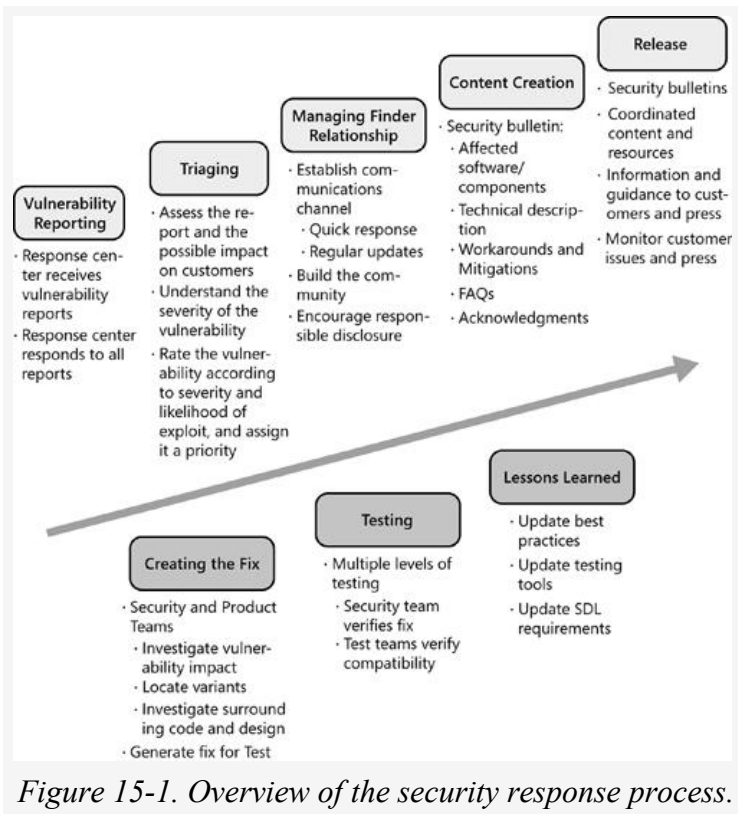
Vulnerability Reporting
· Response center receives vulnerability reports
· Response center responds to all reports

Triaging
· Assess the report and the possible impact on customers
· Understand the severity of the vulnerability
· Rate the vulnerability according to severity and likelihood of exploit, and assign it a priority

Managing Finder Relationship
· Establish communications channel
· Quick response
· Regular updates
· Build the community
· Encourage responsible disclosure

Content Creation
· Security bulletin:
· Affected software/ components
· Technical description
· Workarounds and Mitigations
· FAQs
· Acknowledgments

Release
· Security bulletins
· Coordinated content and resources
· Information and guidance to customers and press
· Monitor customer issues and press

Creating the Fix
· Security and Product Teams
· Investigate vulnerability impact
· Locate variants
· Investigate surround ing code and design
· Generate fix for Test

Testing
· Multiple levels of testing
· Security team verifies fix
· Test teams verify compatibility

Lessons Learned
· Update best practices
· Update testing tools
· Update SDL requirements

Figure 15-1. Overview of the security response process.